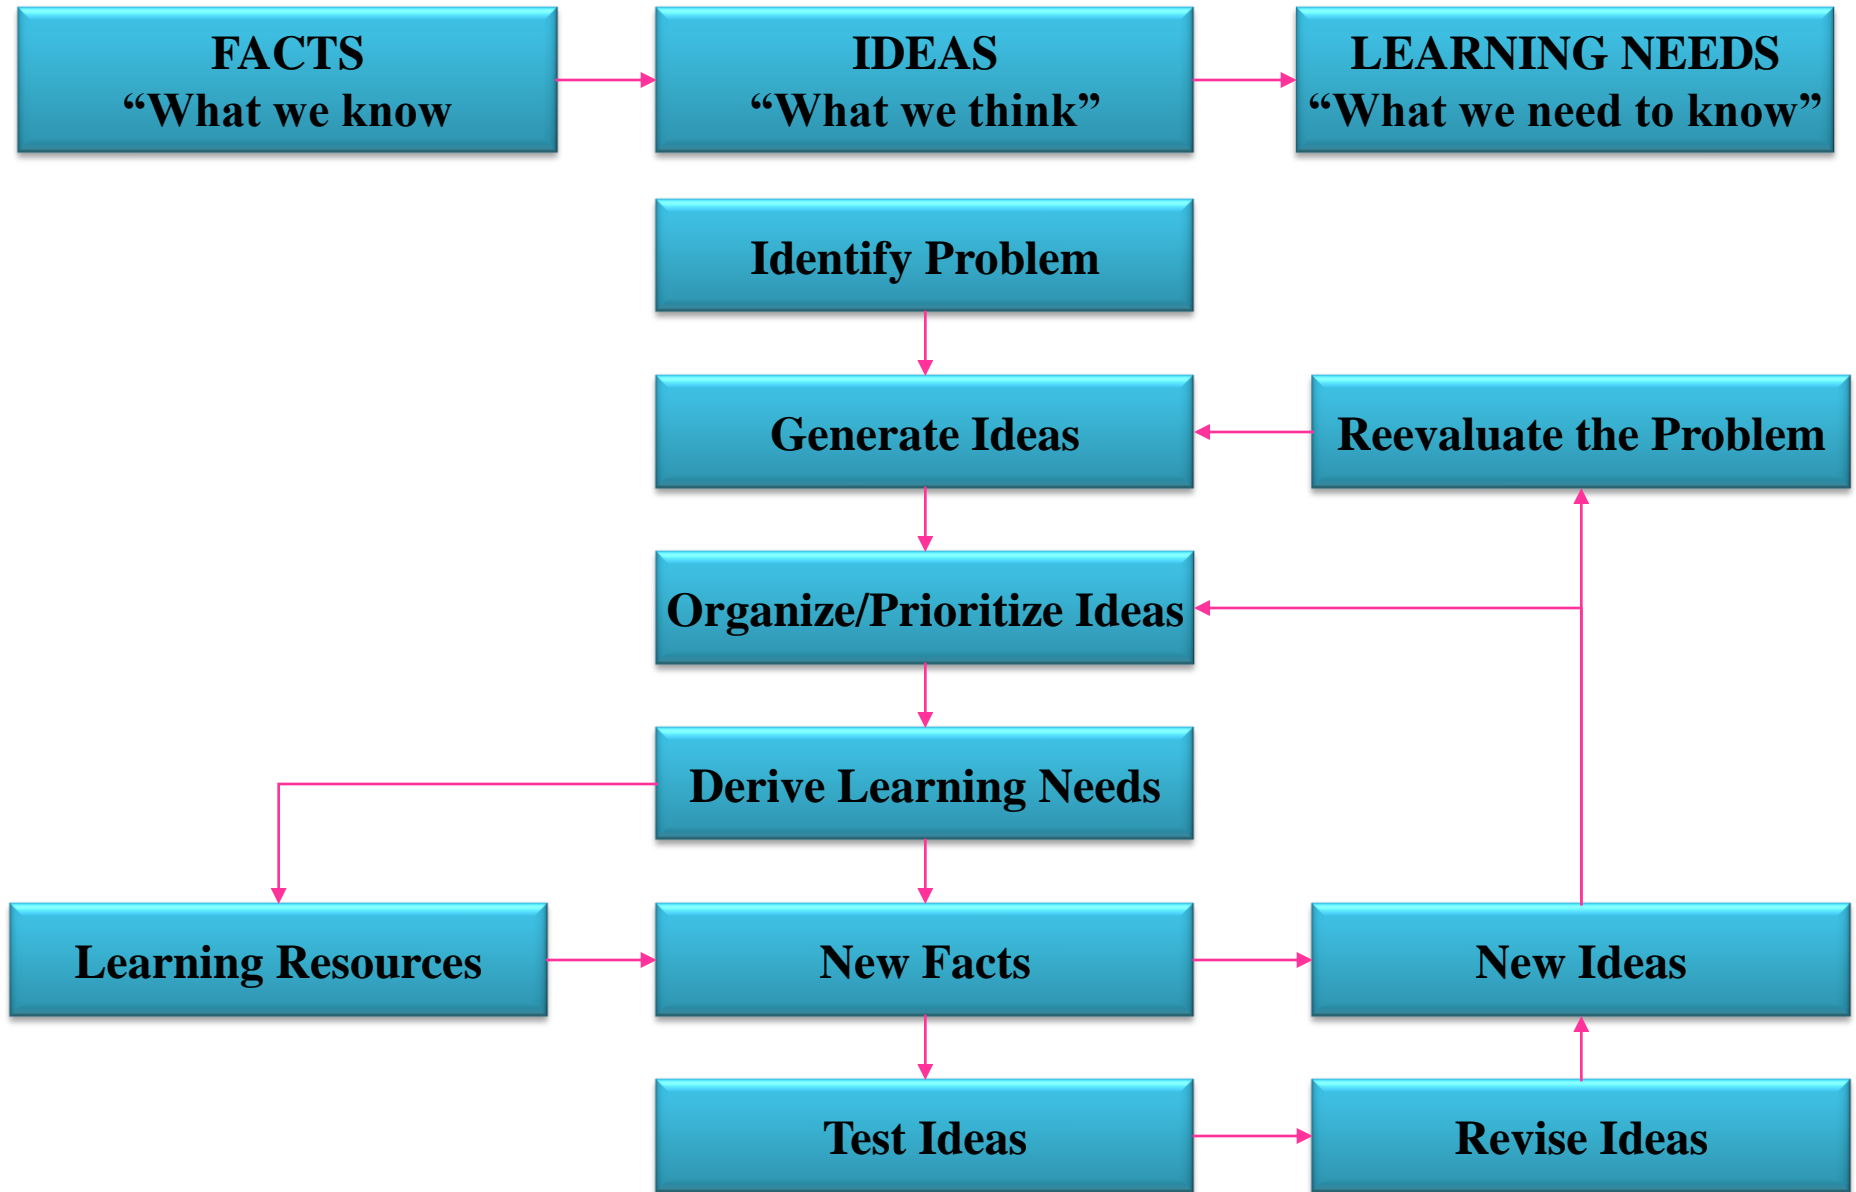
FACTS
“What we know

IDEAS
“What we think”

LEARNING NEEDS
“What we need to know”

Identify Problem

Generate Ideas

Reevaluate the Problem

Organize/Prioritize Ideas

Derive Learning Needs

Learning Resources

New Facts

New Ideas

Test Ideas

Revise Ideas